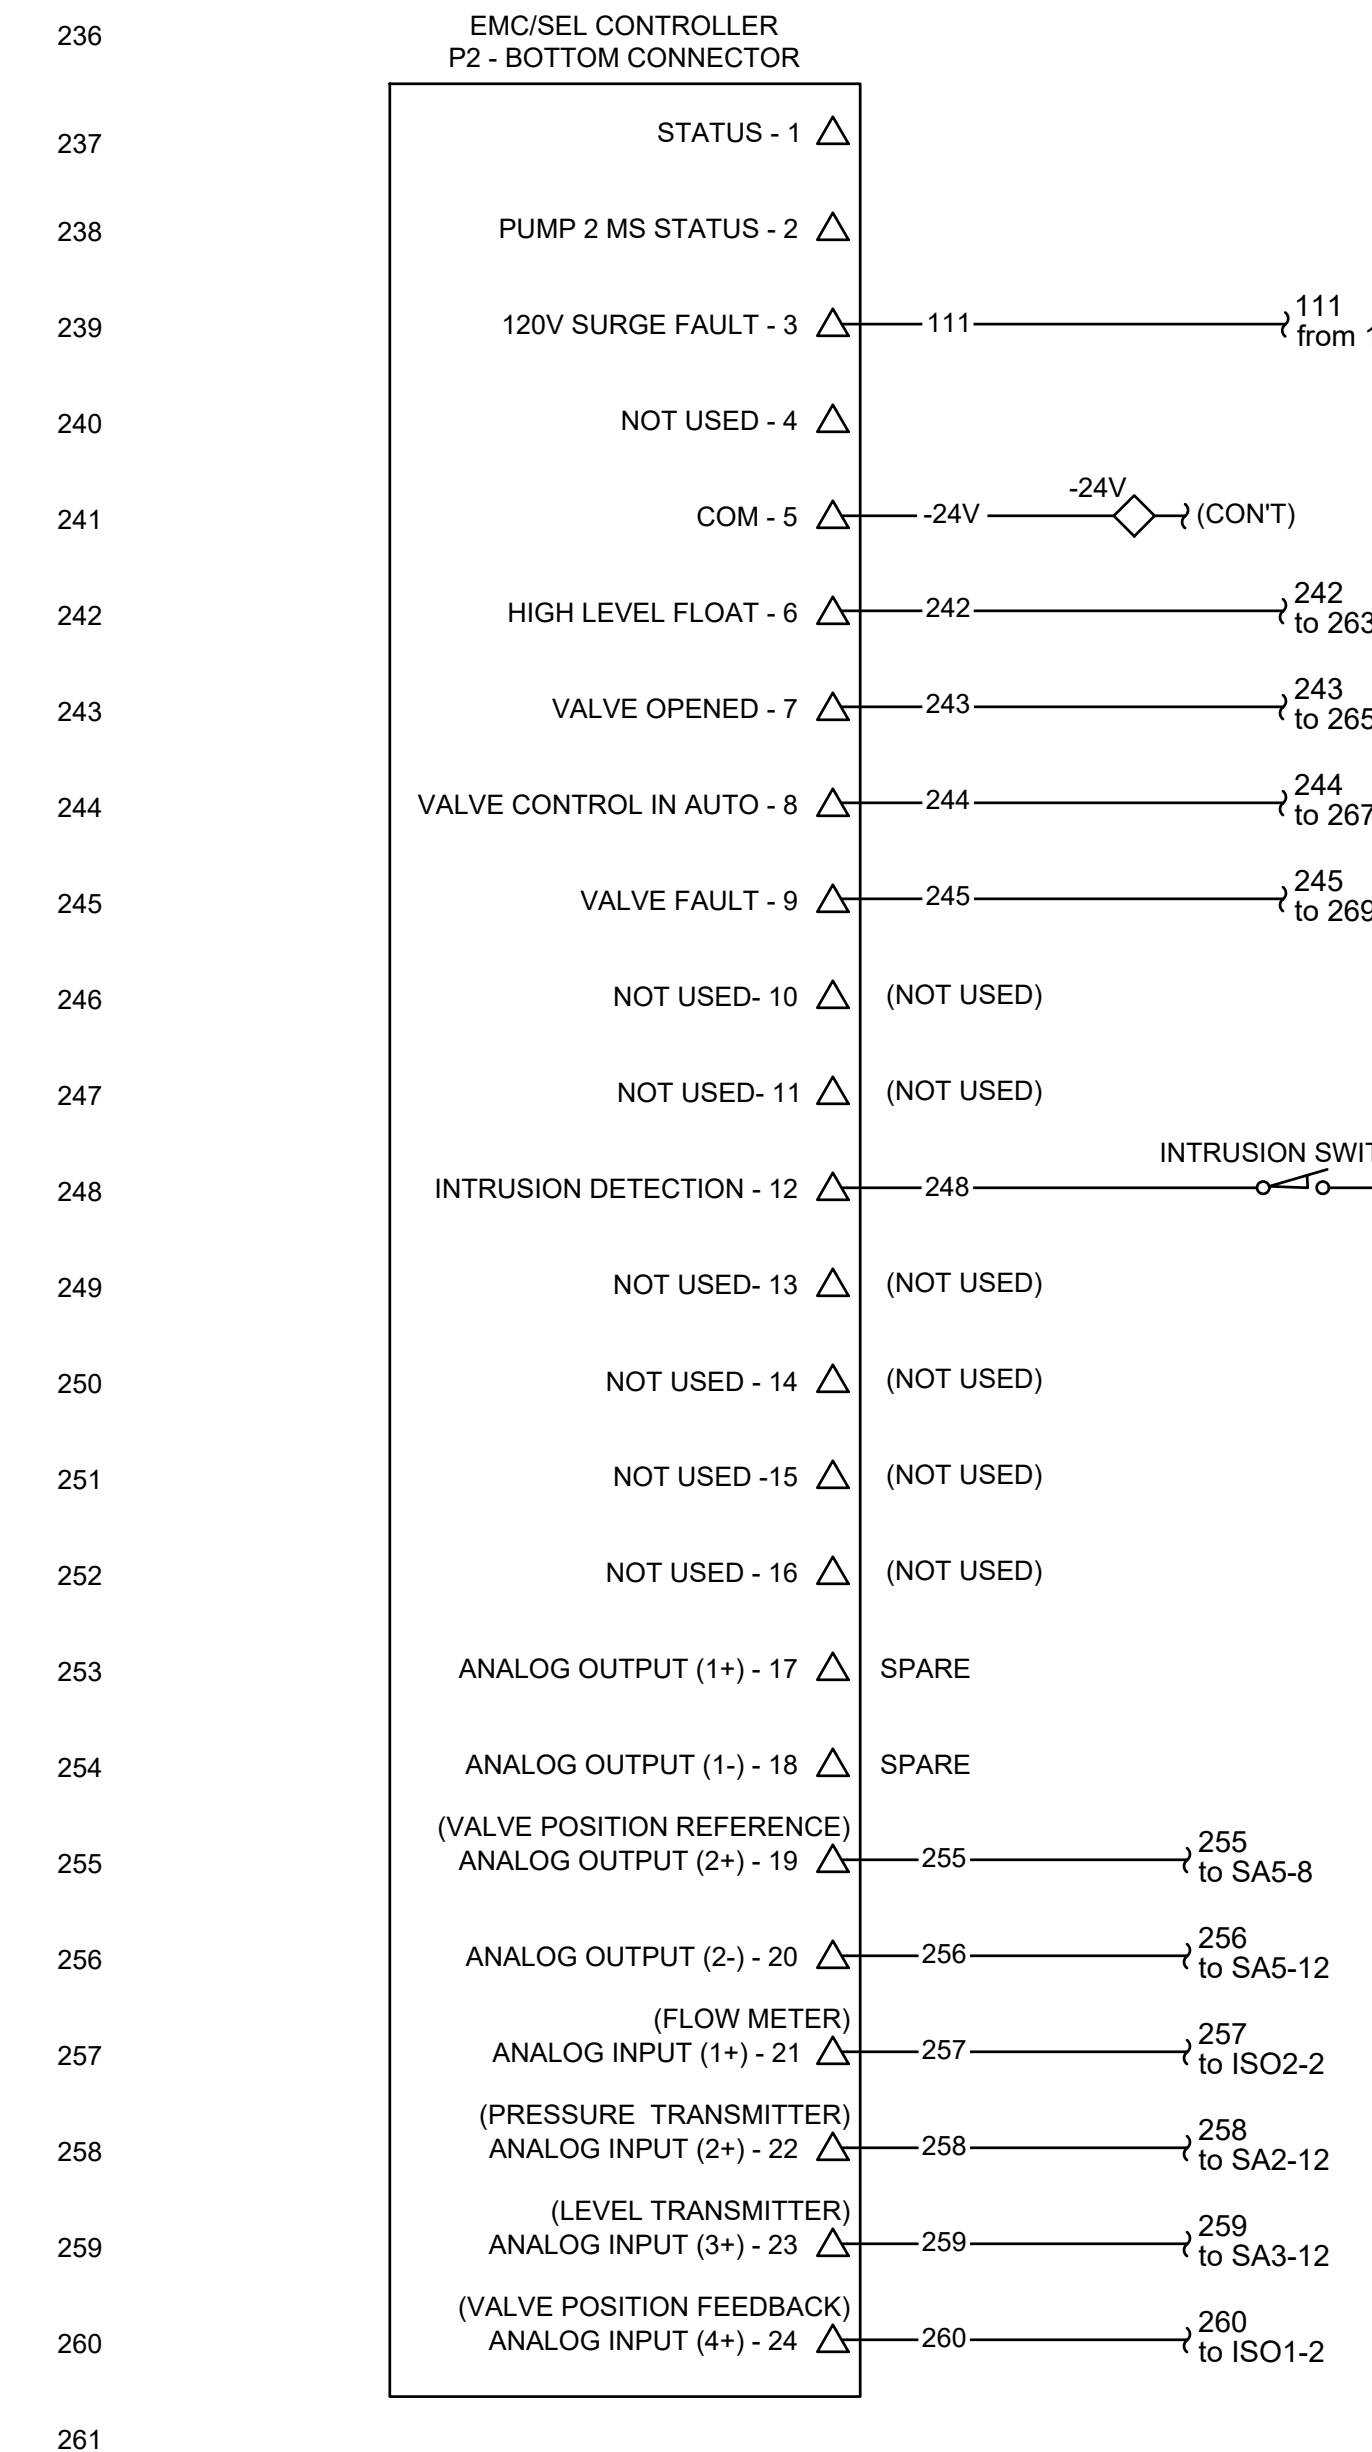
236
EMC/SEL CONTROLLER
P2 - BOTTOM CONNECTOR

237 STATUS - 1

238 PUMP 2 MS STATUS - 2

239 120V SURGE FAULT - 3 111 111 from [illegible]

240 NOT USED - 4

241 COM - 5 -24V -24V (CON'T)

242 HIGH LEVEL FLOAT - 6 242 242 to 26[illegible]

243 VALVE OPENED - 7 243 243 to 26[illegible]

244 VALVE CONTROL IN AUTO - 8 244 244 to 26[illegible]

245 VALVE FAULT - 9 245 245 to 26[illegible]

246 NOT USED- 10 (NOT USED)

247 NOT USED- 11 (NOT USED)

INTRUSION SWI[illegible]
248 INTRUSION DETECTION - 12 248

249 NOT USED- 13 (NOT USED)

250 NOT USED - 14 (NOT USED)

251 NOT USED -15 (NOT USED)

252 NOT USED - 16 (NOT USED)

253 ANALOG OUTPUT (1+) - 17 SPARE

254 ANALOG OUTPUT (1-) - 18 SPARE

(VALVE POSITION REFERENCE)
255 ANALOG OUTPUT (2+) - 19 255 255 to SA5-8

256 ANALOG OUTPUT (2-) - 20 256 256 to SA5-12

(FLOW METER)
257 ANALOG INPUT (1+) - 21 257 257 to ISO2-2

(PRESSURE TRANSMITTER)
258 ANALOG INPUT (2+) - 22 258 258 to SA2-12

(LEVEL TRANSMITTER)
259 ANALOG INPUT (3+) - 23 259 259 to SA3-12

(VALVE POSITION FEEDBACK)
260 ANALOG INPUT (4+) - 24 260 260 to ISO1-2

261